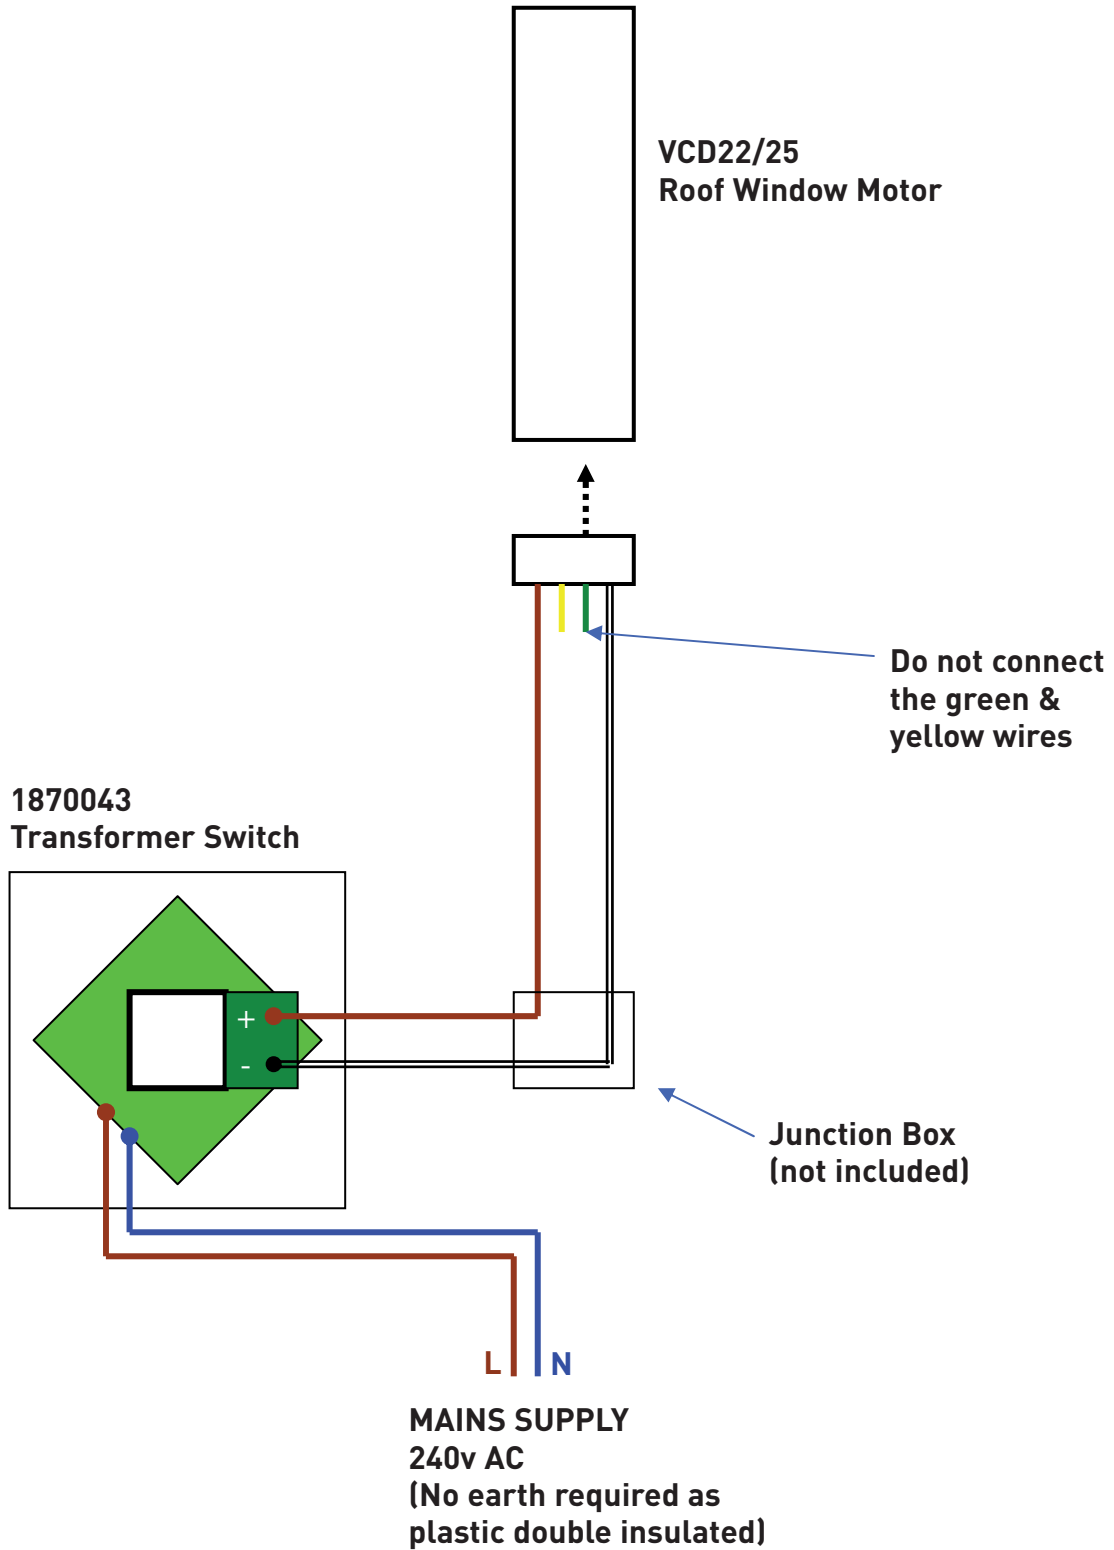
VCD22/25
Roof Window Motor

Do not connect the green & yellow wires

1870043
Transformer Switch

+

-

Junction Box
(not included)

L

N

MAINS SUPPLY
240v AC
(No earth required as plastic double insulated)